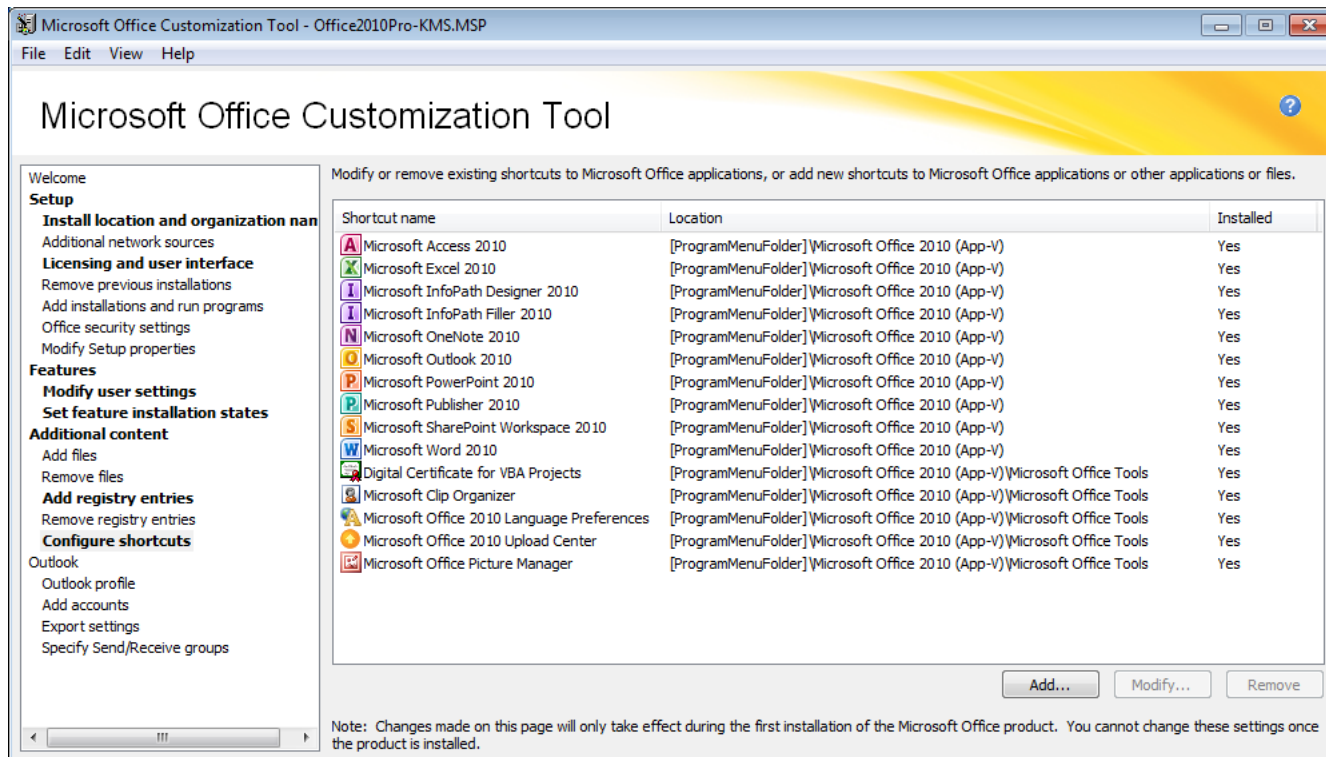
Microsoft Office Customization Tool - Office2010Pro-KMS.MSP

File Edit View Help

Microsoft Office Customization Tool

Welcome
Setup
Install location and organization nan
Additional network sources
Licensing and user interface
Remove previous installations
Add installations and run programs
Office security settings
Modify Setup properties
Features
Modify user settings
Set feature installation states
Additional content
Add files
Remove files
Add registry entries
Remove registry entries
Configure shortcuts
Outlook
Outlook profile
Add accounts
Export settings
Specify Send/Receive groups

Modify or remove existing shortcuts to Microsoft Office applications, or add new shortcuts to Microsoft Office applications or other applications or files.

| Shortcut name | Location | Installed |
|---|---|---|
| Microsoft Access 2010 | [ProgramMenuFolder]\Microsoft Office 2010 (App-V) | Yes |
| Microsoft Excel 2010 | [ProgramMenuFolder]\Microsoft Office 2010 (App-V) | Yes |
| Microsoft InfoPath Designer 2010 | [ProgramMenuFolder]\Microsoft Office 2010 (App-V) | Yes |
| Microsoft InfoPath Filler 2010 | [ProgramMenuFolder]\Microsoft Office 2010 (App-V) | Yes |
| Microsoft OneNote 2010 | [ProgramMenuFolder]\Microsoft Office 2010 (App-V) | Yes |
| Microsoft Outlook 2010 | [ProgramMenuFolder]\Microsoft Office 2010 (App-V) | Yes |
| Microsoft PowerPoint 2010 | [ProgramMenuFolder]\Microsoft Office 2010 (App-V) | Yes |
| Microsoft Publisher 2010 | [ProgramMenuFolder]\Microsoft Office 2010 (App-V) | Yes |
| Microsoft SharePoint Workspace 2010 | [ProgramMenuFolder]\Microsoft Office 2010 (App-V) | Yes |
| Microsoft Word 2010 | [ProgramMenuFolder]\Microsoft Office 2010 (App-V) | Yes |
| Digital Certificate for VBA Projects | [ProgramMenuFolder]\Microsoft Office 2010 (App-V)\Microsoft Office Tools | Yes |
| Microsoft Clip Organizer | [ProgramMenuFolder]\Microsoft Office 2010 (App-V)\Microsoft Office Tools | Yes |
| Microsoft Office 2010 Language Preferences | [ProgramMenuFolder]\Microsoft Office 2010 (App-V)\Microsoft Office Tools | Yes |
| Microsoft Office 2010 Upload Center | [ProgramMenuFolder]\Microsoft Office 2010 (App-V)\Microsoft Office Tools | Yes |
| Microsoft Office Picture Manager | [ProgramMenuFolder]\Microsoft Office 2010 (App-V)\Microsoft Office Tools | Yes |

Add... Modify... Remove

Note: Changes made on this page will only take effect during the first installation of the Microsoft Office product. You cannot change these settings once the product is installed.